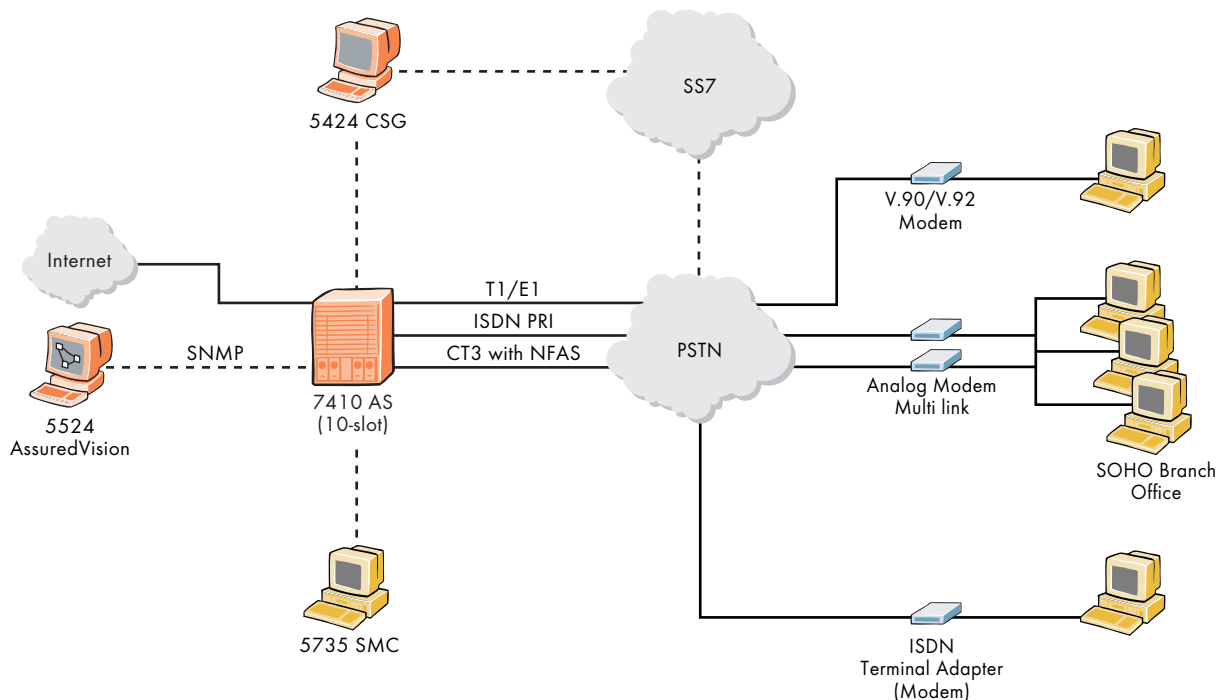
5424 CSG

SS7

V.90/V.92
Modem

Internet

T1/E1

ISDN PRI

SNMP

CT3 with NFAS

PSTN

Analog Modem
Multi link

5524
AssuredVision

7410 AS
(10-slot)

SOHO Branch
Office

5735 SMC

ISDN
Terminal Adapter
(Modem)